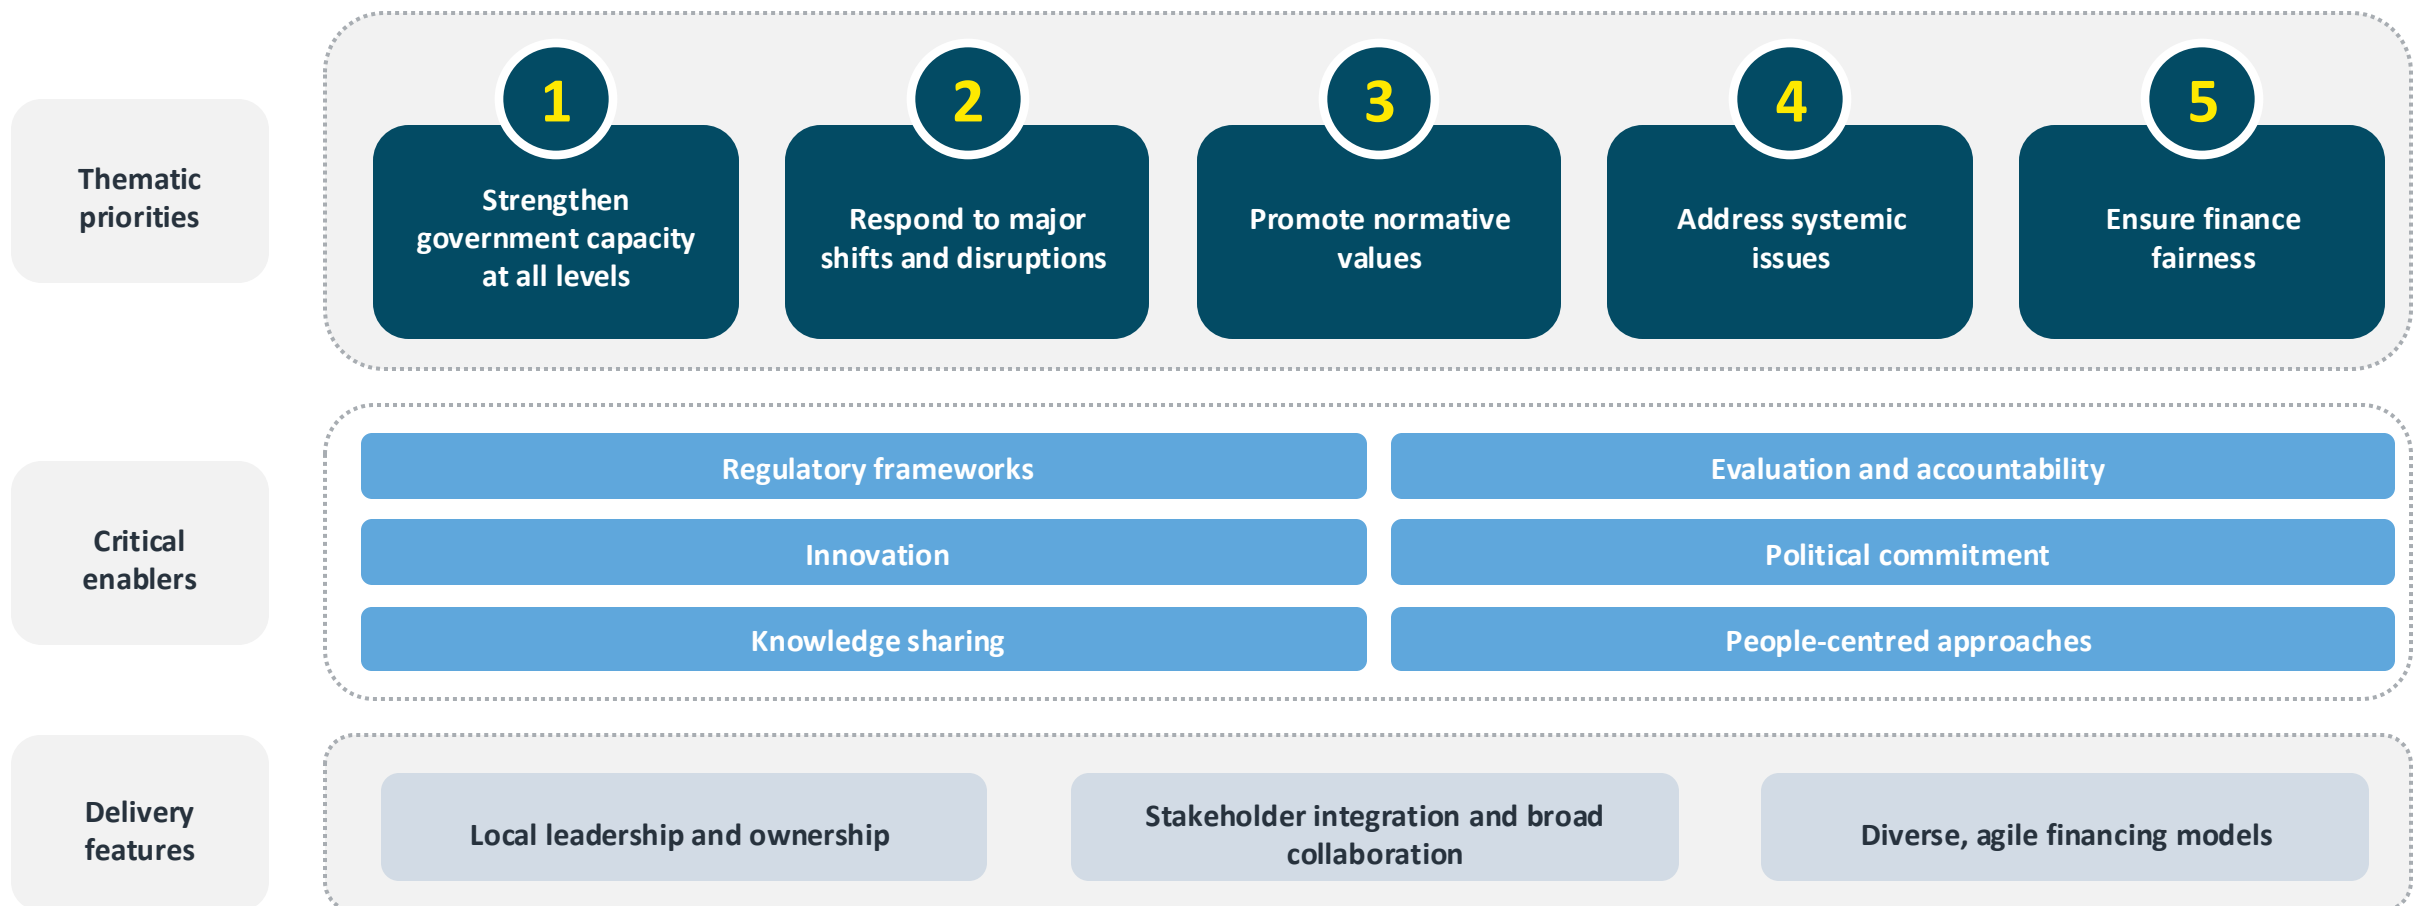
Thematic priorities

1
Strengthen government capacity at all levels

2
Respond to major shifts and disruptions

3
Promote normative values

4
Address systemic issues

5
Ensure finance fairness

Critical enablers

Regulatory frameworks

Evaluation and accountability

Innovation

Political commitment

Knowledge sharing

People-centred approaches

Delivery features

Local leadership and ownership

Stakeholder integration and broad collaboration

Diverse, agile financing models